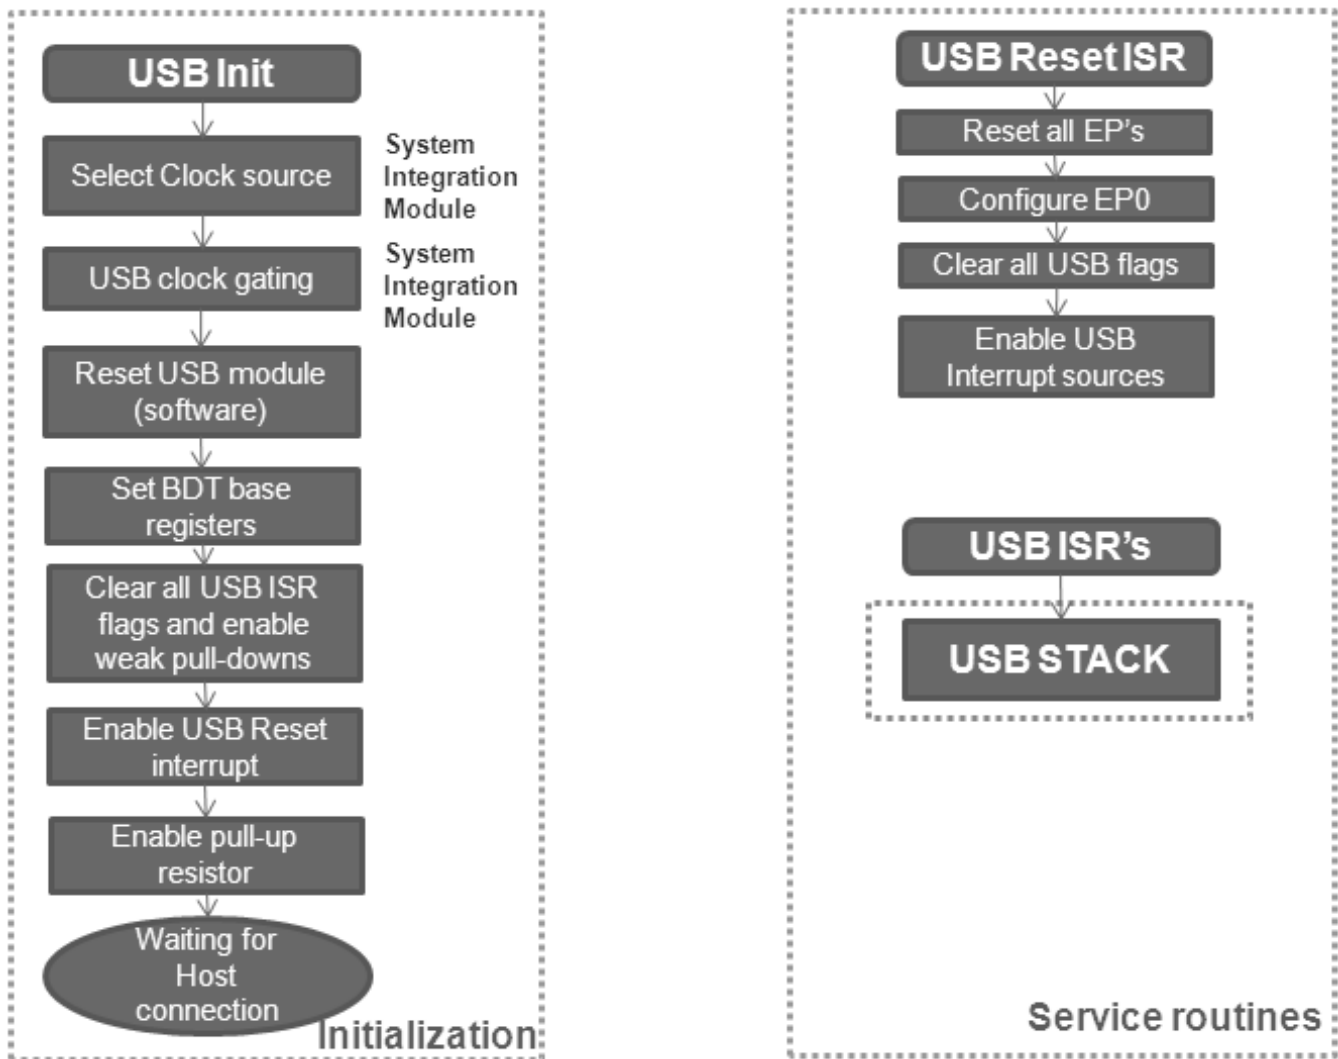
USB Init

Select Clock source

System Integration Module

USB clock gating

System Integration Module

Reset USB module (software)

Set BDT base registers

Clear all USB ISR flags and enable weak pull-downs

Enable USB Reset interrupt

Enable pull-up resistor

Waiting for Host connection

Initialization

USB Reset ISR

Reset all EP's

Configure EP0

Clear all USB flags

Enable USB Interrupt sources

USB ISR's

USB STACK

Service routines